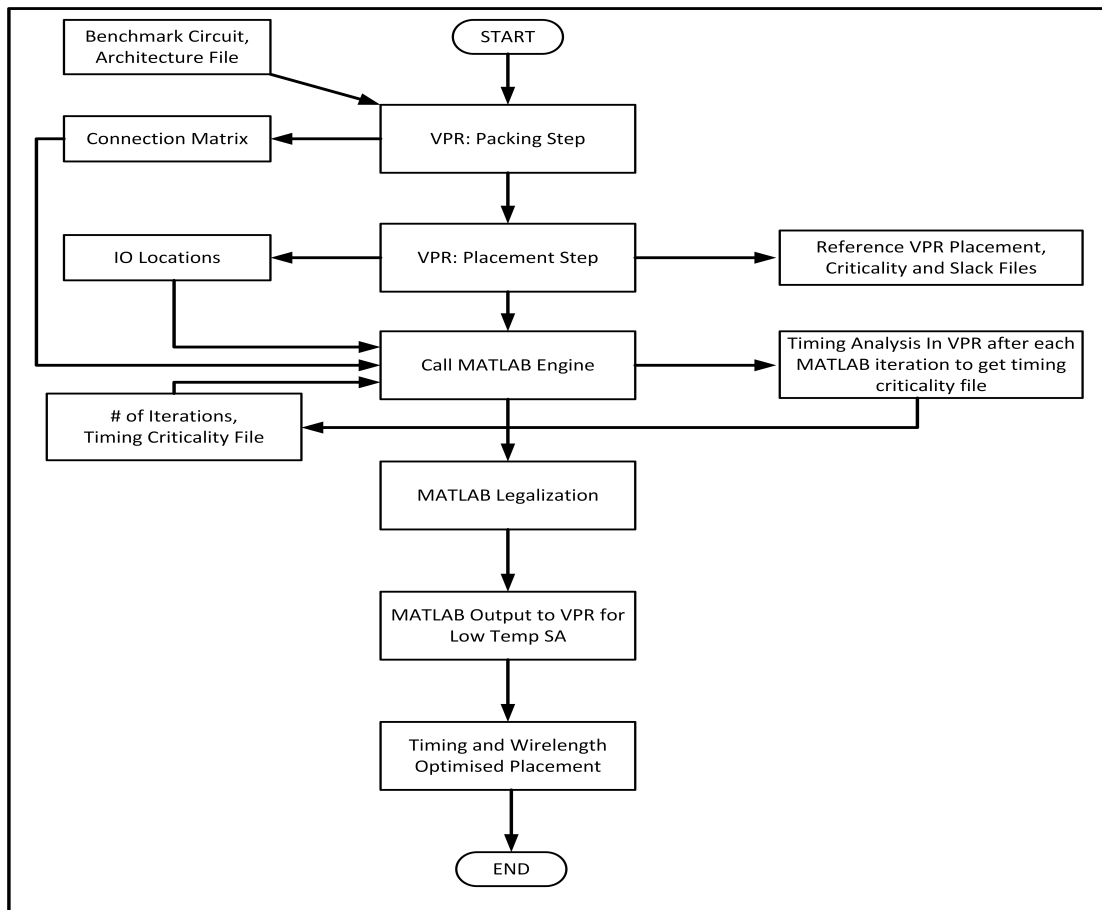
Benchmark Circuit, Architecture File

START

Connection Matrix

VPR: Packing Step

IO Locations

VPR: Placement Step

Reference VPR Placement, Criticality and Slack Files

Call MATLAB Engine

Timing Analysis In VPR after each MATLAB iteration to get timing criticality file

# of Iterations, Timing Criticality File

MATLAB Legalization

MATLAB Output to VPR for Low Temp SA

Timing and Wirelength Optimised Placement

END